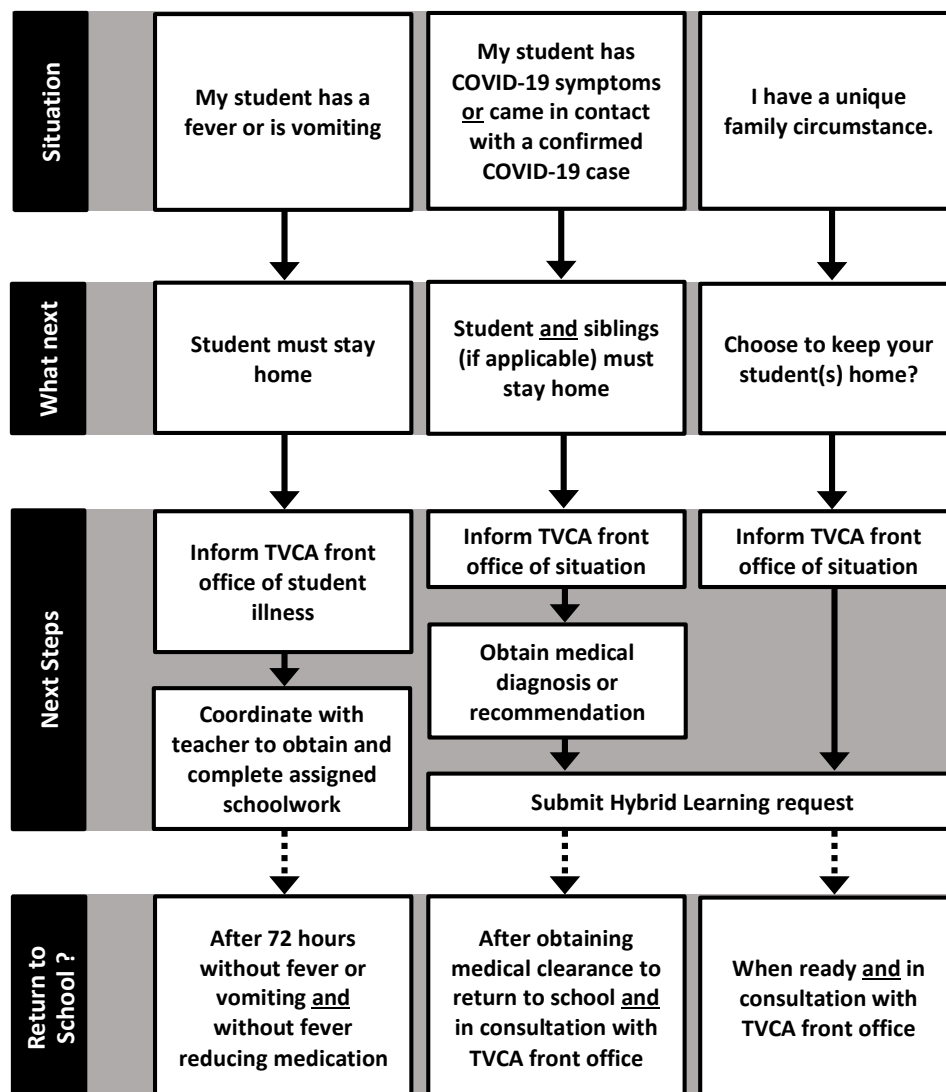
Situation

My student has a fever or is vomiting

My student has COVID-19 symptoms or came in contact with a confirmed COVID-19 case

I have a unique family circumstance.

What next

Student must stay home

Student and siblings (if applicable) must stay home

Choose to keep your student(s) home?

Next Steps

Inform TVCA front office of student illness

Coordinate with teacher to obtain and complete assigned schoolwork

Inform TVCA front office of situation

Obtain medical diagnosis or recommendation

Inform TVCA front office of situation

Submit Hybrid Learning request

Return to School ?

After 72 hours without fever or vomiting and without fever reducing medication

After obtaining medical clearance to return to school and in consultation with TVCA front office

When ready and in consultation with TVCA front office